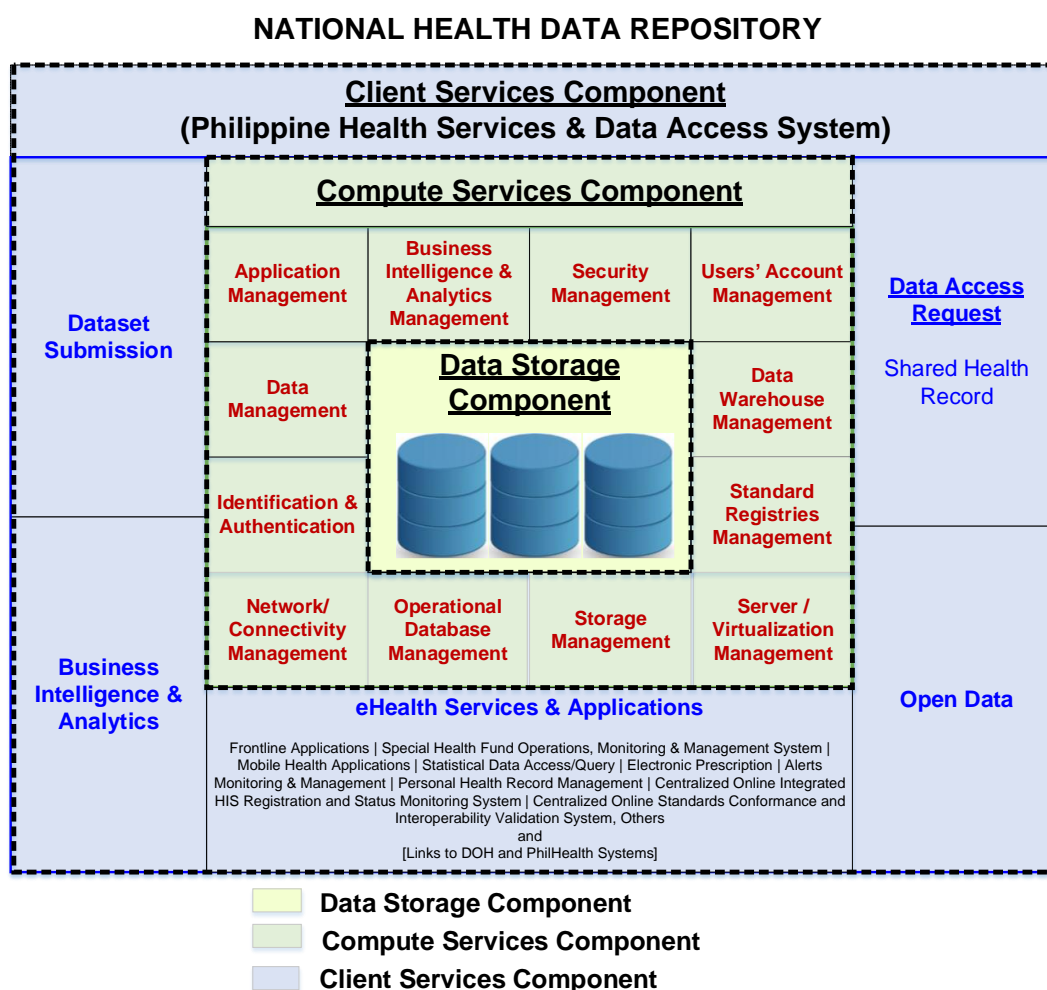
NATIONAL HEALTH DATA REPOSITORY

Client Services Component
(Philippine Health Services & Data Access System)

Compute Services Component

Dataset Submission

Application Management

Business Intelligence & Analytics Management

Security Management

Users' Account Management

Data Access Request

Shared Health Record

Data Management

Data Storage Component

Data Warehouse Management

Identification & Authentication

Standard Registries Management

Network/ Connectivity Management

Operational Database Management

Storage Management

Server / Virtualization Management

Business Intelligence & Analytics

eHealth Services & Applications

Frontline Applications | Special Health Fund Operations, Monitoring & Management System | Mobile Health Applications | Statistical Data Access/Query | Electronic Prescription | Alerts Monitoring & Management | Personal Health Record Management | Centralized Online Integrated HIS Registration and Status Monitoring System | Centralized Online Standards Conformance and Interoperability Validation System, Others
and
[Links to DOH and PhilHealth Systems]

Open Data

Data Storage Component
Compute Services Component
Client Services Component